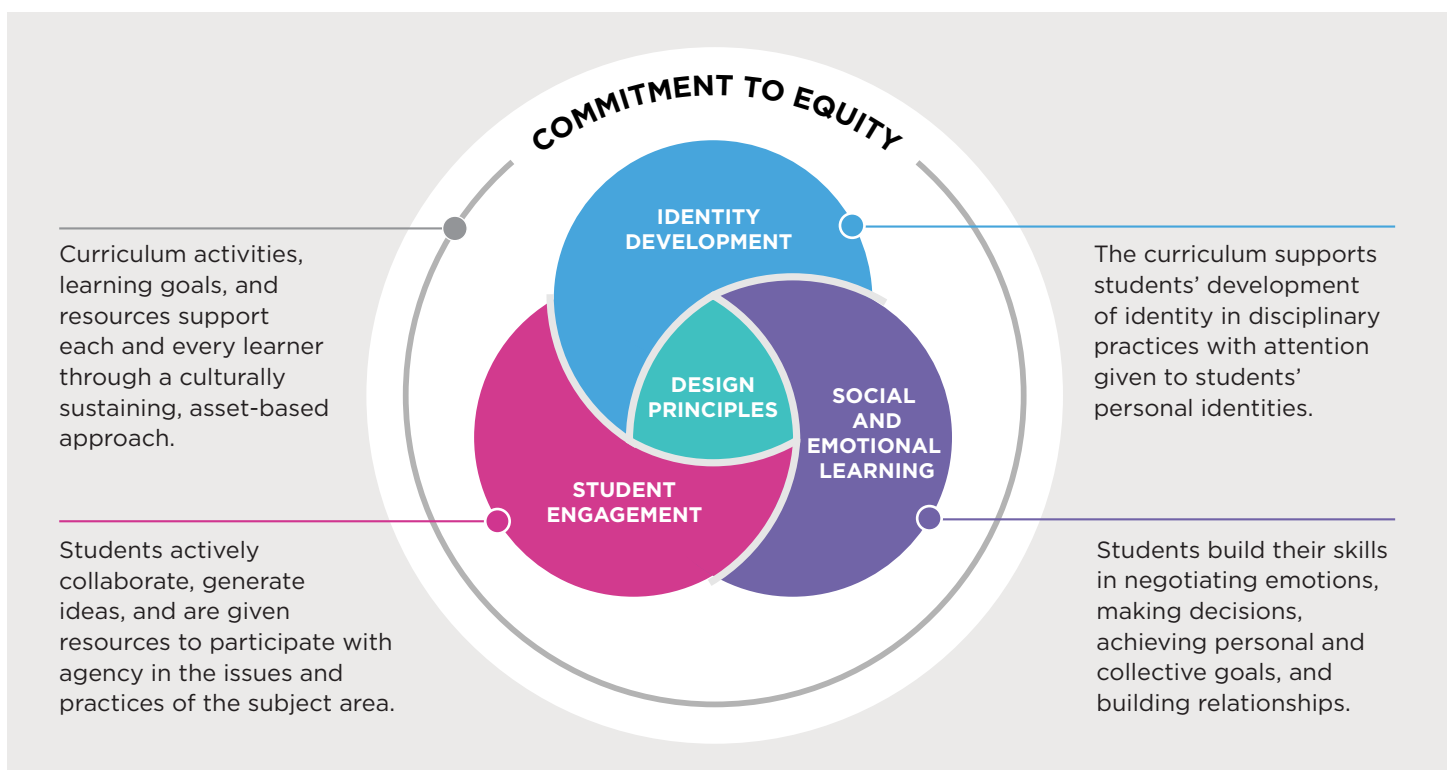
COMMITMENT TO EQUITY

Curriculum activities, learning goals, and resources support each and every learner through a culturally sustaining, asset-based approach.

IDENTITY DEVELOPMENT

The curriculum supports students' development of identity in disciplinary practices with attention given to students' personal identities.

DESIGN PRINCIPLES

SOCIAL AND EMOTIONAL LEARNING

STUDENT ENGAGEMENT

Students actively collaborate, generate ideas, and are given resources to participate with agency in the issues and practices of the subject area.

Students build their skills in negotiating emotions, making decisions, achieving personal and collective goals, and building relationships.